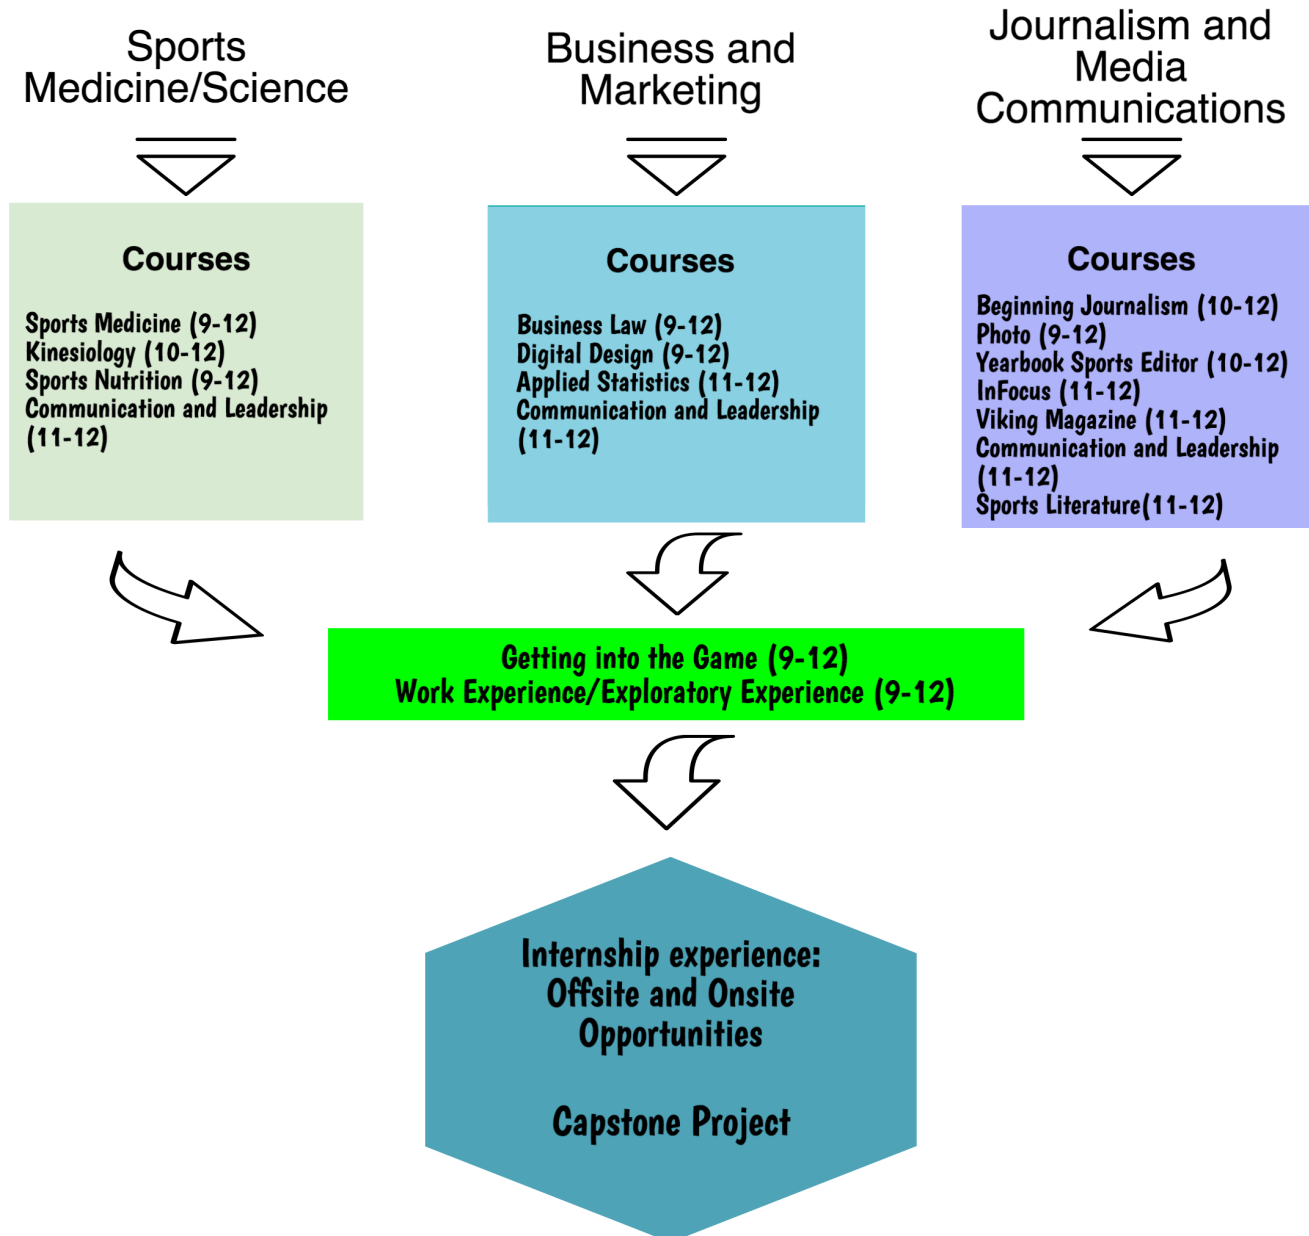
Sports Medicine/Science

Business and Marketing

Journalism and Media Communications

Courses

Sports Medicine (9-12)
Kinesiology (10-12)
Sports Nutrition (9-12)
Communication and Leadership (11-12)

Courses

Business Law (9-12)
Digital Design (9-12)
Applied Statistics (11-12)
Communication and Leadership (11-12)

Courses

Beginning Journalism (10-12)
Photo (9-12)
Yearbook Sports Editor (10-12)
InFocus (11-12)
Viking Magazine (11-12)
Communication and Leadership (11-12)
Sports Literature(11-12)

Getting into the Game (9-12)
Work Experience/Exploratory Experience (9-12)

Internship experience:
Offsite and Onsite Opportunities

Capstone Project